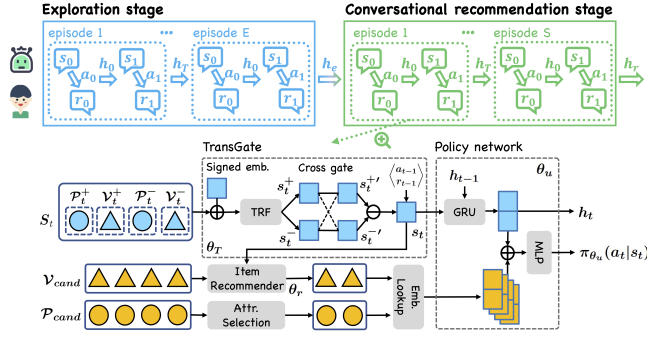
Exploration stage

episode 1 ··· episode E

$s_0$ $a_0$ $h_0$ $s_1$ $a_1$ $r_0$ $r_1$ $h_T$ $s_0$ $a_0$ $h_0$ $s_1$ $a_1$ $r_0$ $r_1$ $h_e$

Conversational recommendation stage

episode 1 ··· episode S

$s_0$ $a_0$ $h_0$ $s_1$ $a_1$ $r_0$ $r_1$ $h_T$ $s_0$ $a_0$ $h_0$ $s_1$ $a_1$ $r_0$ $r_1$ $h_r$

TransGate

Signed emb.

Cross gate

$\langle a_{t-1}, r_{t-1} \rangle$

$S_t$ $\mathcal{P}_t^+$ $\mathcal{V}_t^+$ $\mathcal{P}_t^-$ $\mathcal{V}_t^-$

TRF

$s_t^+$ $s_t^-$ $s_t^{+\prime}$ $s_t^{-\prime}$ $s_t$

$\theta_T$

Policy network

$\theta_u$

$h_{t-1}$

GRU

$h_t$

MLP

$\pi_{\theta_u}(a_t|s_t)$

$\mathcal{V}_{cand}$

Item Recommender

$\theta_r$

Emb. Lookup

$\mathcal{P}_{cand}$

Attr. Selection